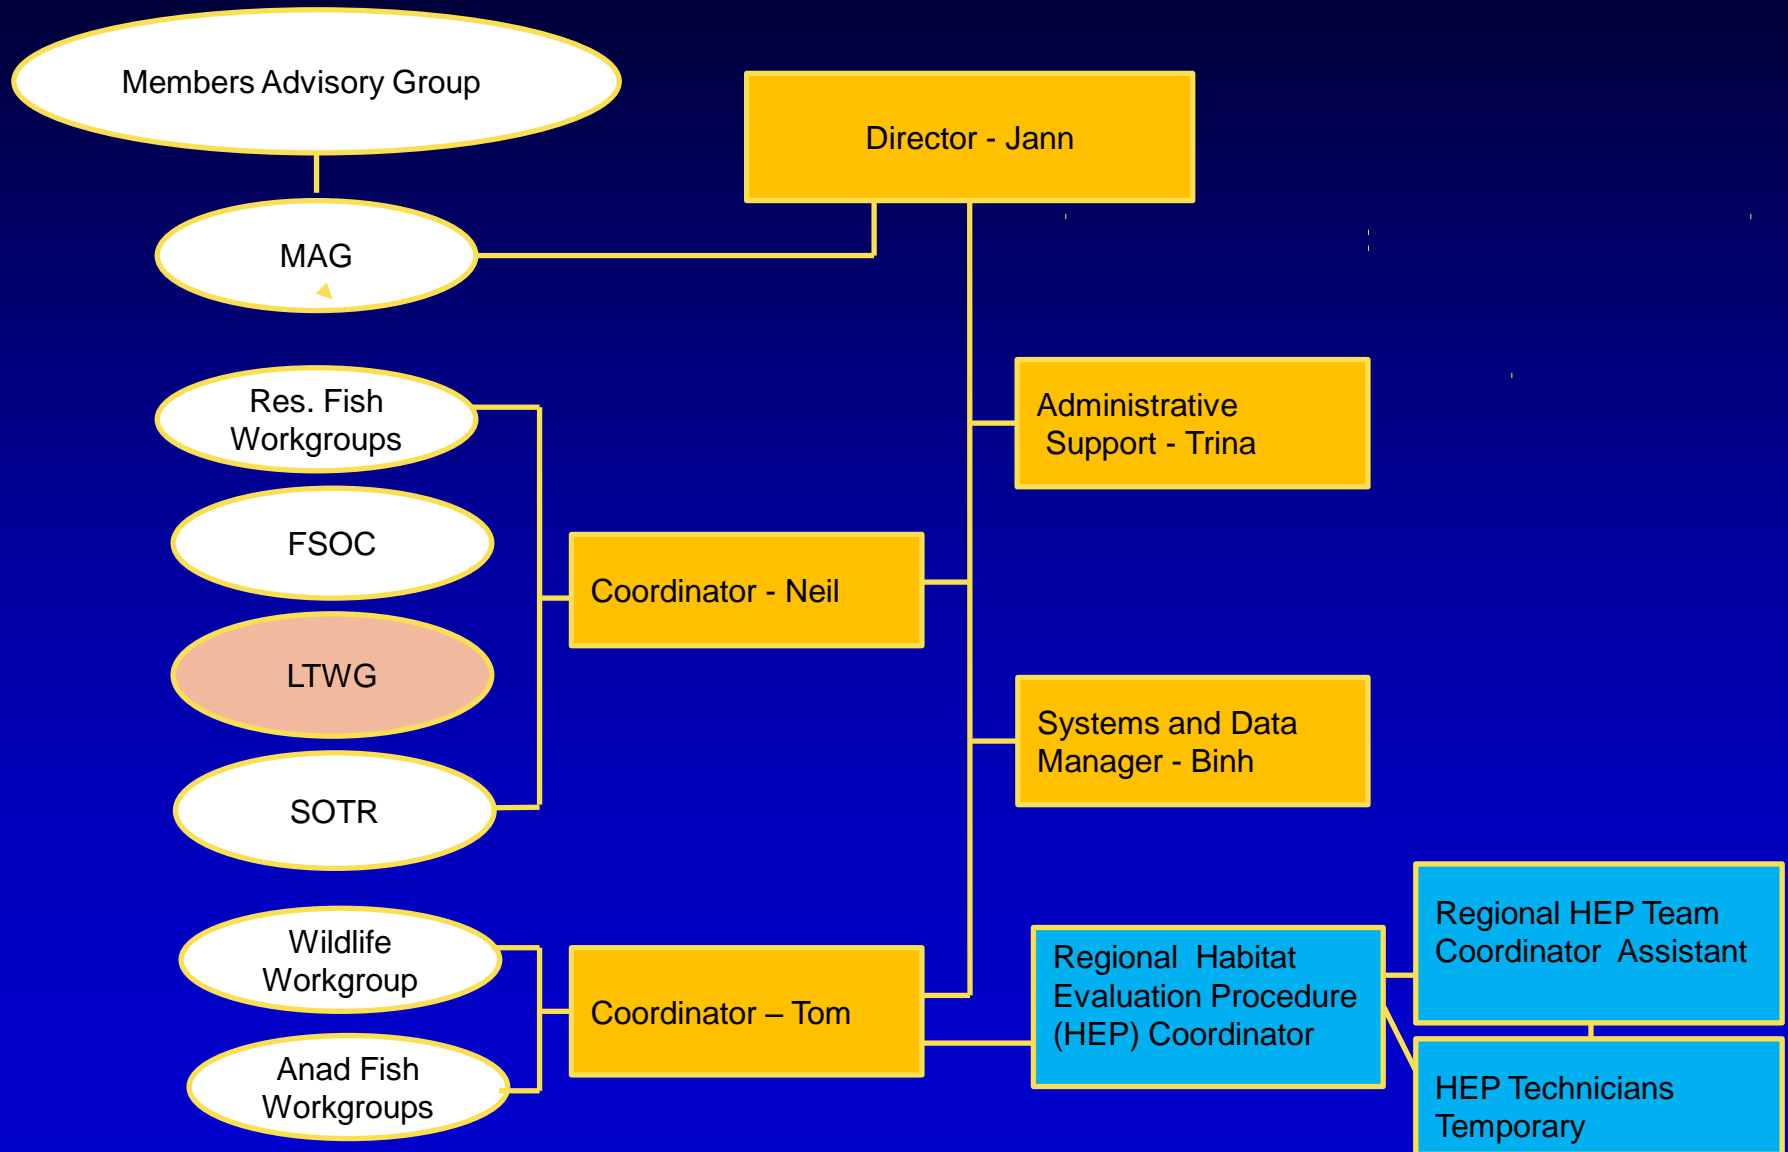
Members Advisory Group

Director - Jann

MAG

Res. Fish Workgroups

FSOC

LTWG

SOTR

Administrative Support - Trina

Coordinator - Neil

Systems and Data Manager - Binh

Wildlife Workgroup

Anad Fish Workgroups

Coordinator – Tom

Regional Habitat Evaluation Procedure (HEP) Coordinator

Regional HEP Team Coordinator Assistant

HEP Technicians Temporary